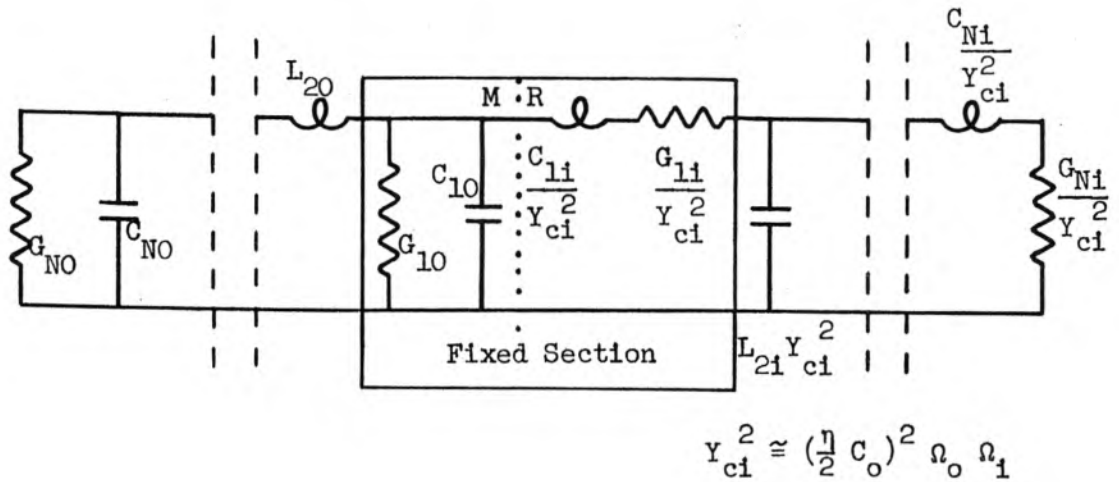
$L_{20}$

M R

$\frac{C_{Ni}}{Y_{ci}^2}$

$G_{NO}$

$C_{NO}$

$C_{10}$

$G_{10}$

$\frac{C_{1i}}{Y_{ci}^2}$

$\frac{G_{1i}}{Y_{ci}^2}$

$\frac{G_{Ni}}{Y_{ci}^2}$

Fixed Section

$L_{2i}Y_{ci}^2$

$Y_{ci}^2 \cong (\frac{\eta}{2} C_o)^2 \Omega_o \Omega_i$